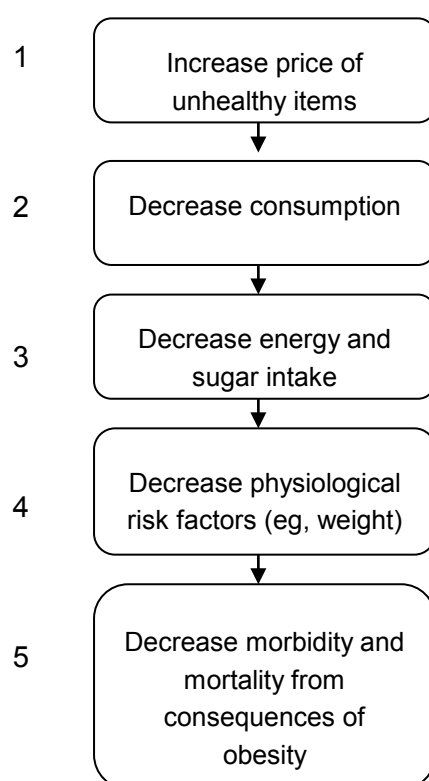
1
Increase price of unhealthy items

2
Decrease consumption

3
Decrease energy and sugar intake

4
Decrease physiological risk factors (eg, weight)

5
Decrease morbidity and mortality from consequences of obesity